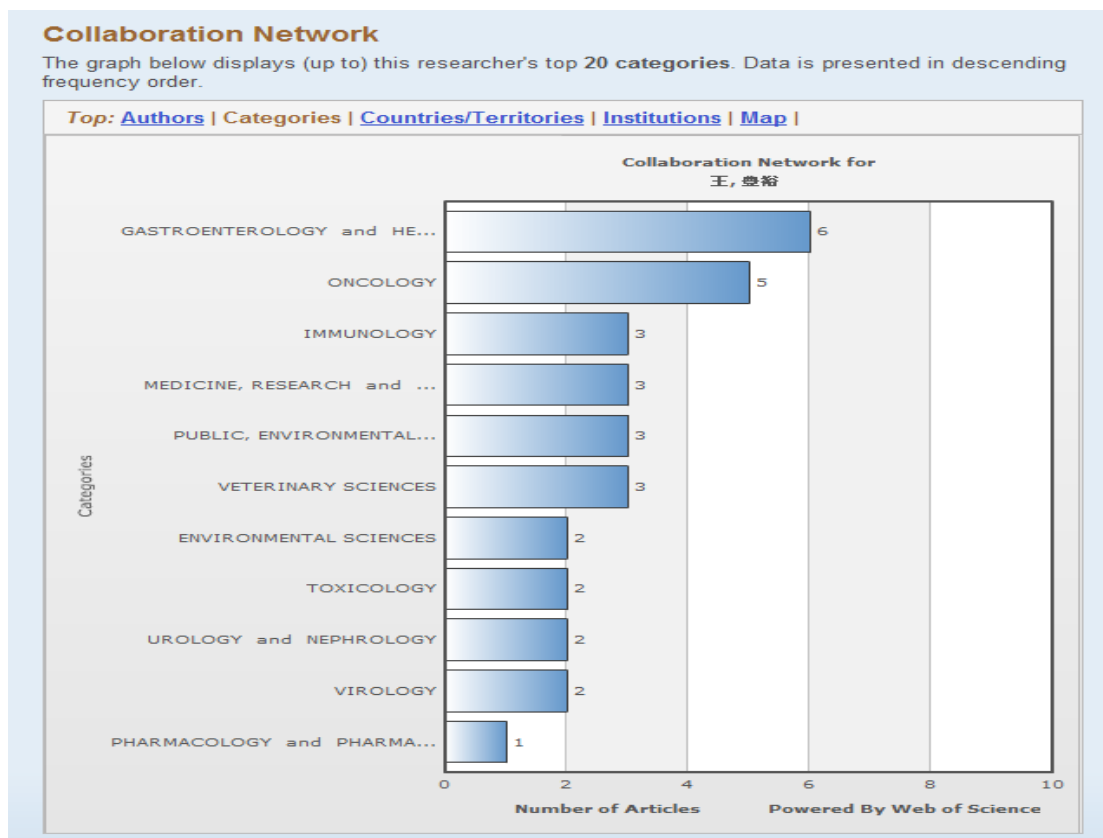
Collaboration Network

The graph below displays (up to) this researcher's top **20 categories**. Data is presented in descending frequency order.

*Top:* Authors | Categories | Countries/Territories | Institutions | Map |

Collaboration Network for
王, 豊裕

Categories

| Category | Number of Articles |
|---|---|
| GASTROENTEROLOGY and HE... | 6 |
| ONCOLOGY | 5 |
| IMMUNOLOGY | 3 |
| MEDICINE, RESEARCH and ... | 3 |
| PUBLIC, ENVIRONMENTAL... | 3 |
| VETERINARY SCIENCES | 3 |
| ENVIRONMENTAL SCIENCES | 2 |
| TOXICOLOGY | 2 |
| UROLOGY and NEPHROLOGY | 2 |
| VIROLOGY | 2 |
| PHARMACOLOGY and PHARMA... | 1 |

0 2 4 6 8 10

Number of Articles

Powered By Web of Science